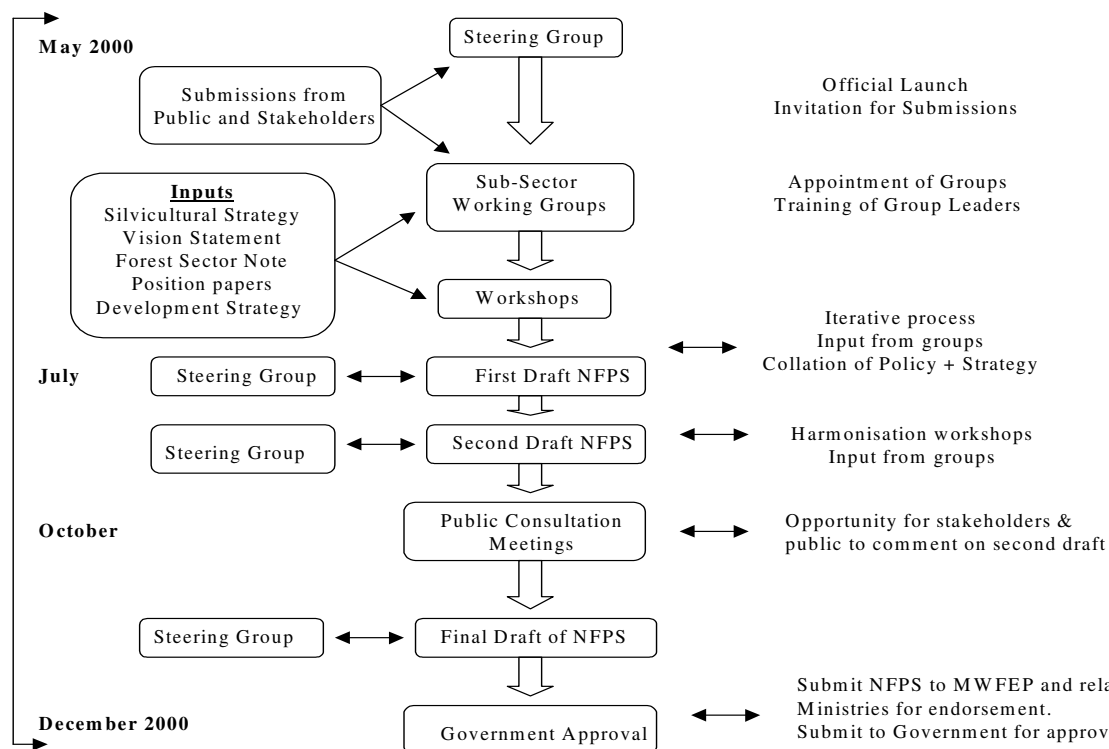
May 2000

Steering Group

Submissions from Public and Stakeholders

Official Launch
Invitation for Submissions

Inputs
Silvicultural Strategy
Vision Statement
Forest Sector Note
Position papers
Development Strategy

Sub-Sector Working Groups

Appointment of Groups
Training of Group Leaders

Workshops

Iterative process
Input from groups
Collation of Policy + Strategy

July

Steering Group

First Draft NFPS

Steering Group

Second Draft NFPS

Harmonisation workshops
Input from groups

October

Public Consultation Meetings

Opportunity for stakeholders & public to comment on second draft

Steering Group

Final Draft of NFPS

December 2000

Government Approval

Submit NFPS to MWFEP and rela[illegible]
Ministries for endorsement.
Submit to Government for approv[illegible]